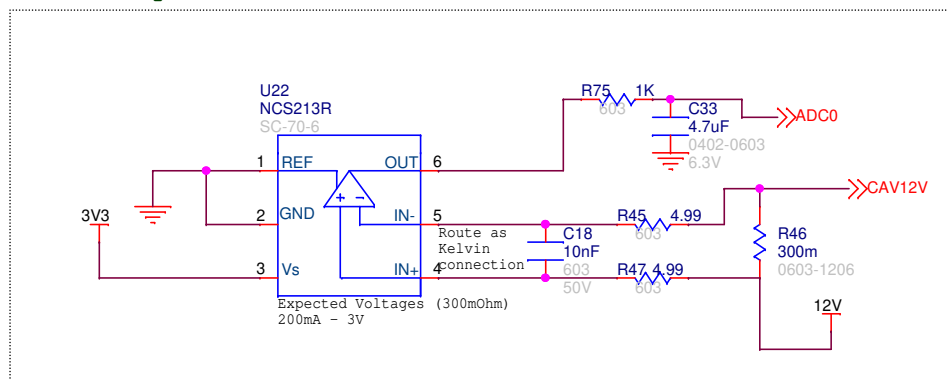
U22
NCS213R
SC-70-6

1 REF
2 GND
3 Vs
OUT 6
IN- 5
IN+ 4

3V3

Expected Voltages (300mOhm)
200mA - 3V

R75 1K
603
C33
4.7uF
0402-0603
6.3V
ADC0

CAV12V

Route as Kelvin connection

C18
10nF
603
50V

R45 4.99
603
R47 4.99
603

R46
300m
0603-1206

12V